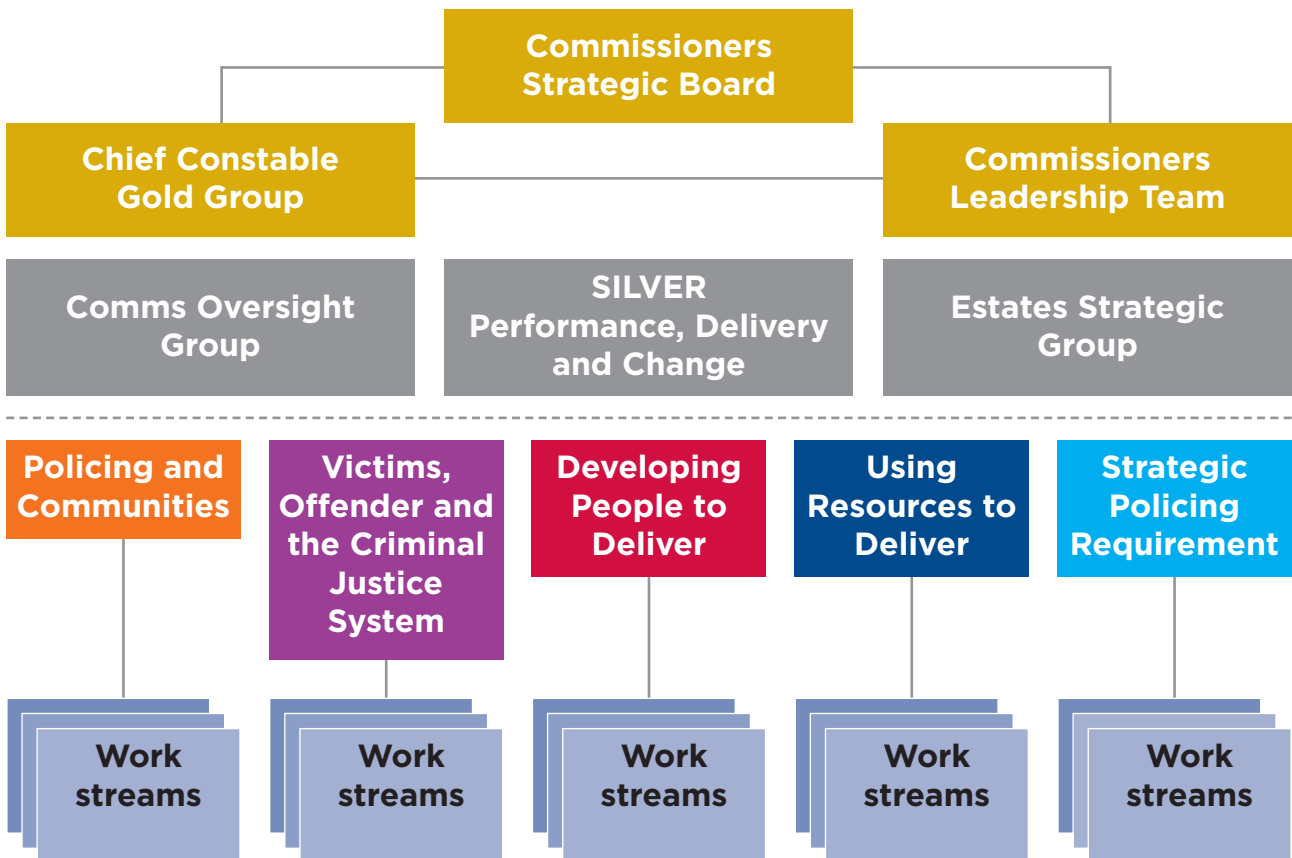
Commissioners Strategic Board

Chief Constable Gold Group

Commissioners Leadership Team

Comms Oversight Group

SILVER Performance, Delivery and Change

Estates Strategic Group

Policing and Communities

Victims, Offender and the Criminal Justice System

Developing People to Deliver

Using Resources to Deliver

Strategic Policing Requirement

Work streams

Work streams

Work streams

Work streams

Work streams